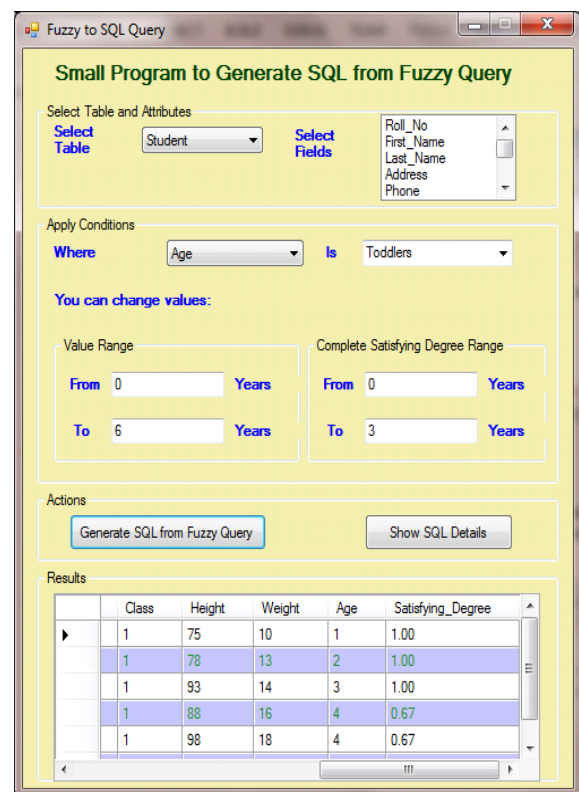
Fuzzy to SQL Query

Small Program to Generate SQL from Fuzzy Query

Select Table and Attributes

Select Table Student

Select Fields

Roll_No
First_Name
Last_Name
Address
Phone

Apply Conditions

Where Age Is Toddlers

You can change values:

Value Range

From 0 Years

To 6 Years

Complete Satisfying Degree Range

From 0 Years

To 3 Years

Actions

Generate SQL from Fuzzy Query

Show SQL Details

Results

| | Class | Height | Weight | Age | Satisfying_Degree |
|---|---|---|---|---|---|
| | 1 | 75 | 10 | 1 | 1.00 |
| | 1 | 78 | 13 | 2 | 1.00 |
| | 1 | 93 | 14 | 3 | 1.00 |
| | 1 | 88 | 16 | 4 | 0.67 |
| | 1 | 98 | 18 | 4 | 0.67 |